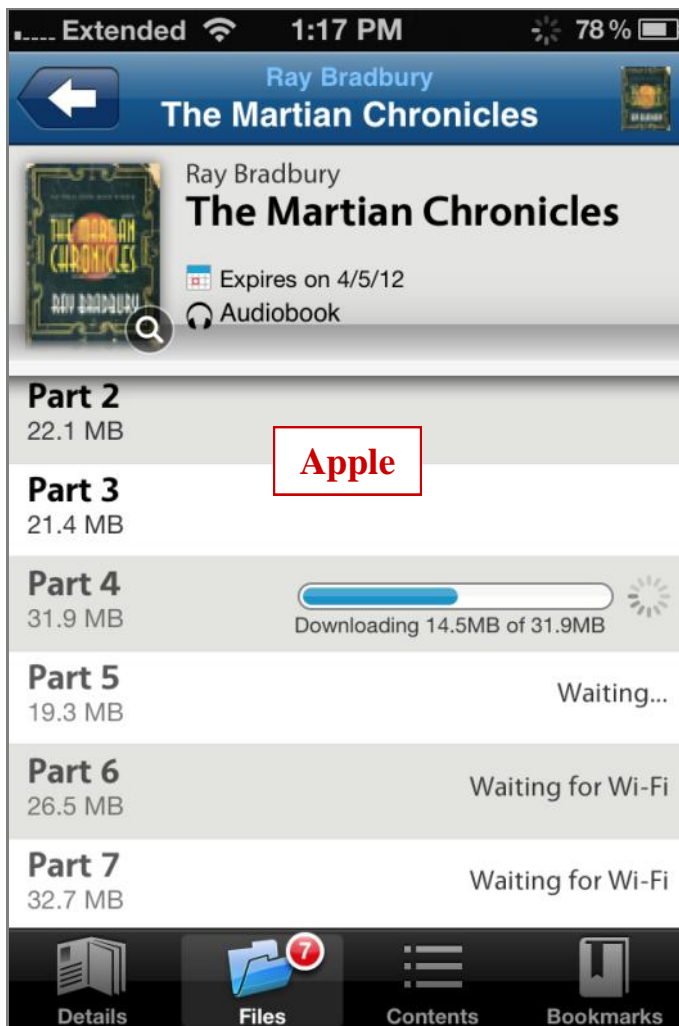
Extended 1:17 PM 78 %

Ray Bradbury
The Martian Chronicles

THE MARTIAN CHRONICLES
RAY BRADBURY

Ray Bradbury
The Martian Chronicles

Expires on 4/5/12
Audiobook

Part 2
22.1 MB

Apple

Part 3
21.4 MB

Part 4
31.9 MB
Downloading 14.5MB of 31.9MB

Part 5
19.3 MB
Waiting...

Part 6
26.5 MB
Waiting for Wi-Fi

Part 7
32.7 MB
Waiting for Wi-Fi

Details
7
Files
Contents
Bookmarks